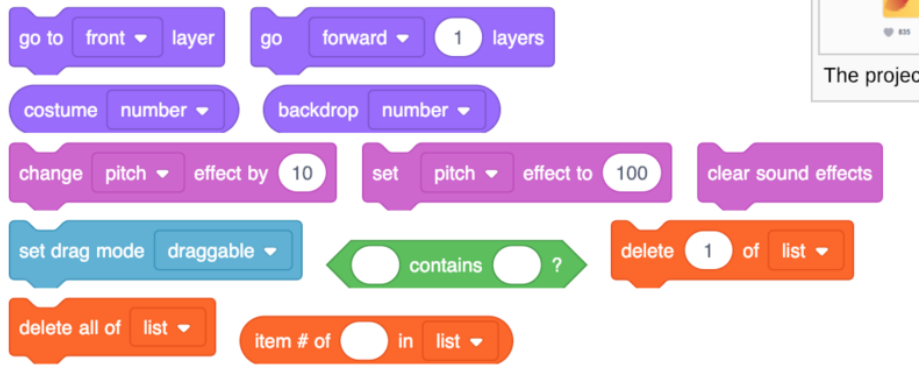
go to front ▾ layer

go forward ▾ 1 layers

835

The projec

costume number ▾

backdrop number ▾

change pitch ▾ effect by 10

set pitch ▾ effect to 100

clear sound effects

set drag mode draggable ▾

contains ?

delete 1 of list ▾

delete all of list ▾

item # of in list ▾